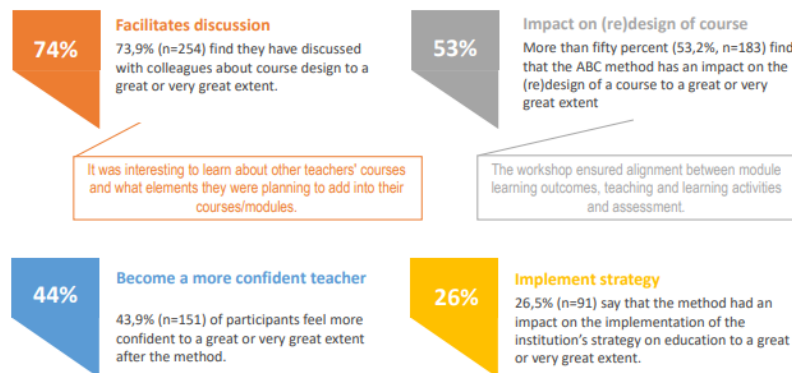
74%

Facilitates discussion

73,9% (n=254) find they have discussed with colleagues about course design to a great or very great extent.

It was interesting to learn about other teachers' courses and what elements they were planning to add into their courses/modules.

53%

Impact on (re)design of course

More than fifty percent (53,2%, n=183) find that the ABC method has an impact on the (re)design of a course to a great or very great extent

The workshop ensured alignment between module learning outcomes, teaching and learning activities and assessment.

44%

Become a more confident teacher

43,9% (n=151) of participants feel more confident to a great or very great extent after the method.

26%

Implement strategy

26,5% (n=91) say that the method had an impact on the implementation of the institution's strategy on education to a great or very great extent.